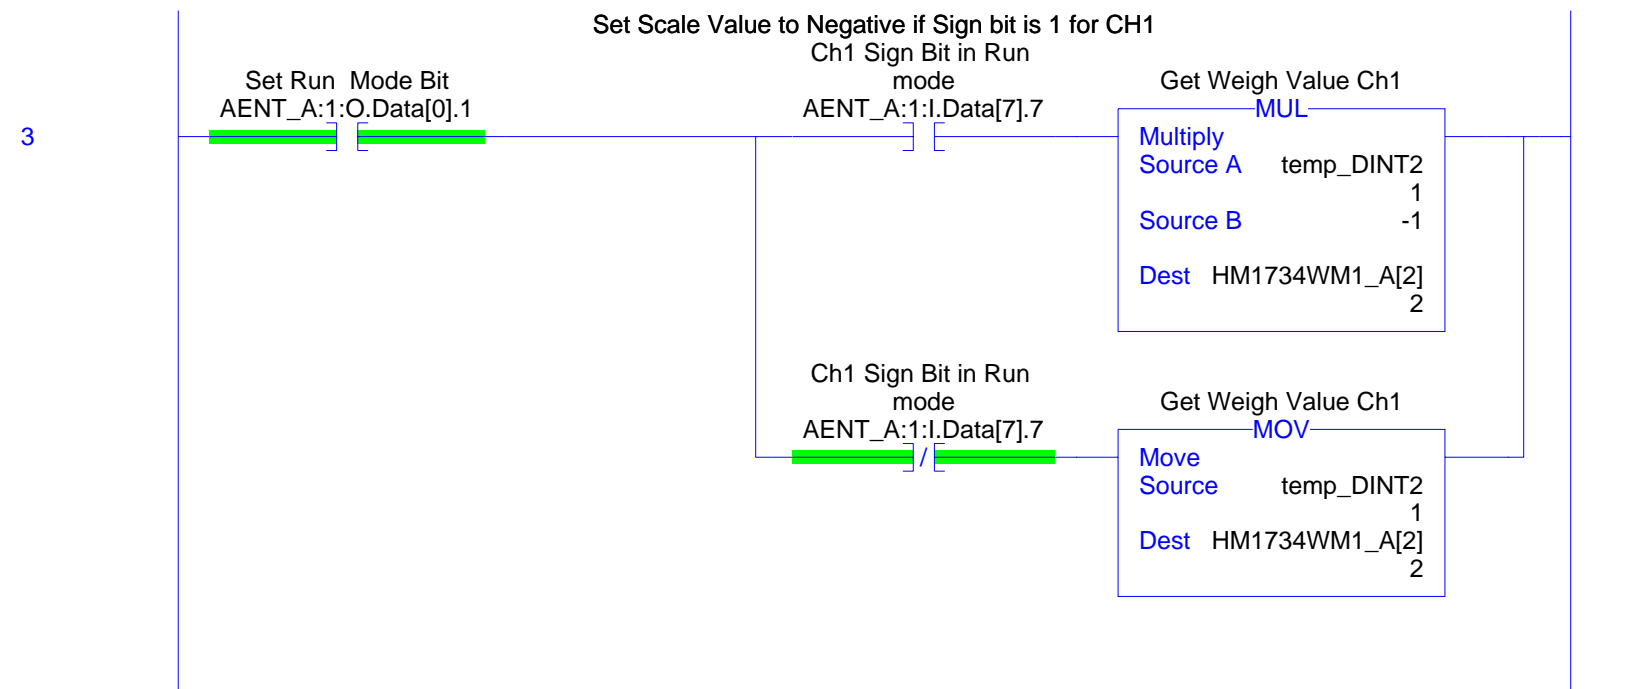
Set Scale Value to Negative if Sign bit is 1 for CH1

3

Set Run Mode Bit
AENT_A:1:O.Data[0].1

Ch1 Sign Bit in Run mode
AENT_A:1:I.Data[7].7

Get Weigh Value Ch1
MUL
Multiply
Source A temp_DINT2
1
Source B -1

Dest HM1734WM1_A[2]
2

Ch1 Sign Bit in Run mode
AENT_A:1:I.Data[7].7

/

Get Weigh Value Ch1
MOV
Move
Source temp_DINT2
1
Dest HM1734WM1_A[2]
2